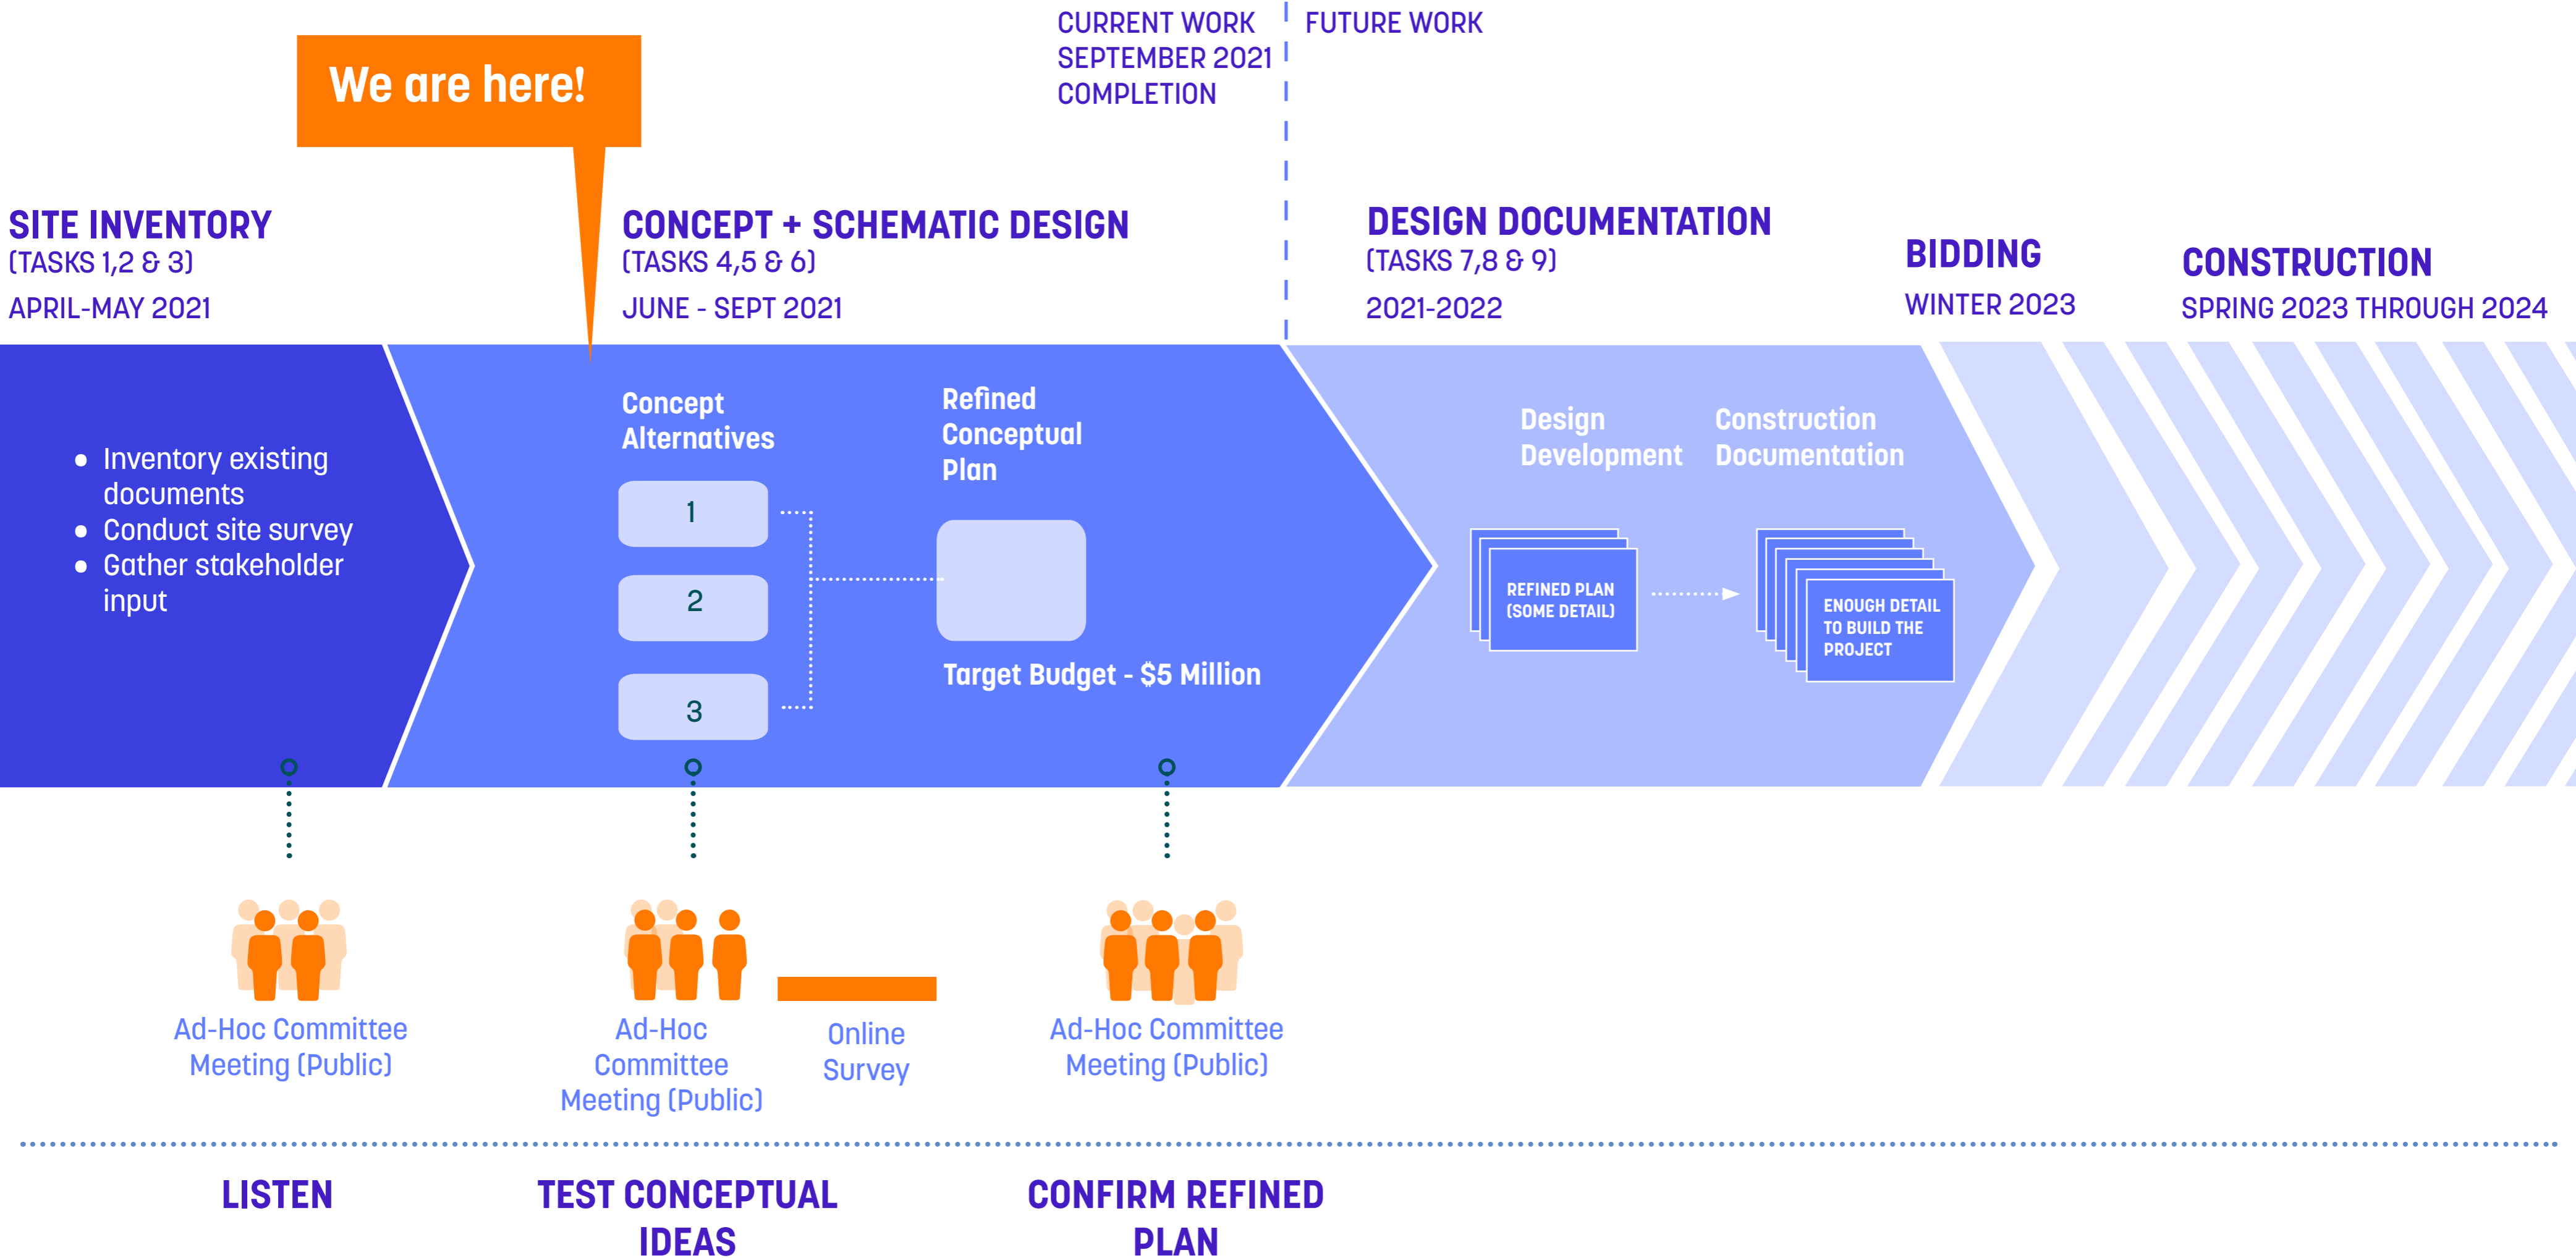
CURRENT WORK
SEPTEMBER 2021
COMPLETION

FUTURE WORK

We are here!

SITE INVENTORY
(TASKS 1,2 & 3)
APRIL-MAY 2021

CONCEPT + SCHEMATIC DESIGN
(TASKS 4,5 & 6)
JUNE - SEPT 2021

DESIGN DOCUMENTATION
(TASKS 7,8 & 9)
2021-2022

BIDDING
WINTER 2023

CONSTRUCTION
SPRING 2023 THROUGH 2024

- Inventory existing documents
- Conduct site survey
- Gather stakeholder input

Concept Alternatives

1

2

3

Refined Conceptual Plan

Target Budget - $5 Million

Design Development

Construction Documentation

REFINED PLAN (SOME DETAIL)

ENOUGH DETAIL TO BUILD THE PROJECT

Ad-Hoc Committee Meeting (Public)

Ad-Hoc Committee Meeting (Public)

Online Survey

Ad-Hoc Committee Meeting (Public)

LISTEN

TEST CONCEPTUAL IDEAS

CONFIRM REFINED PLAN